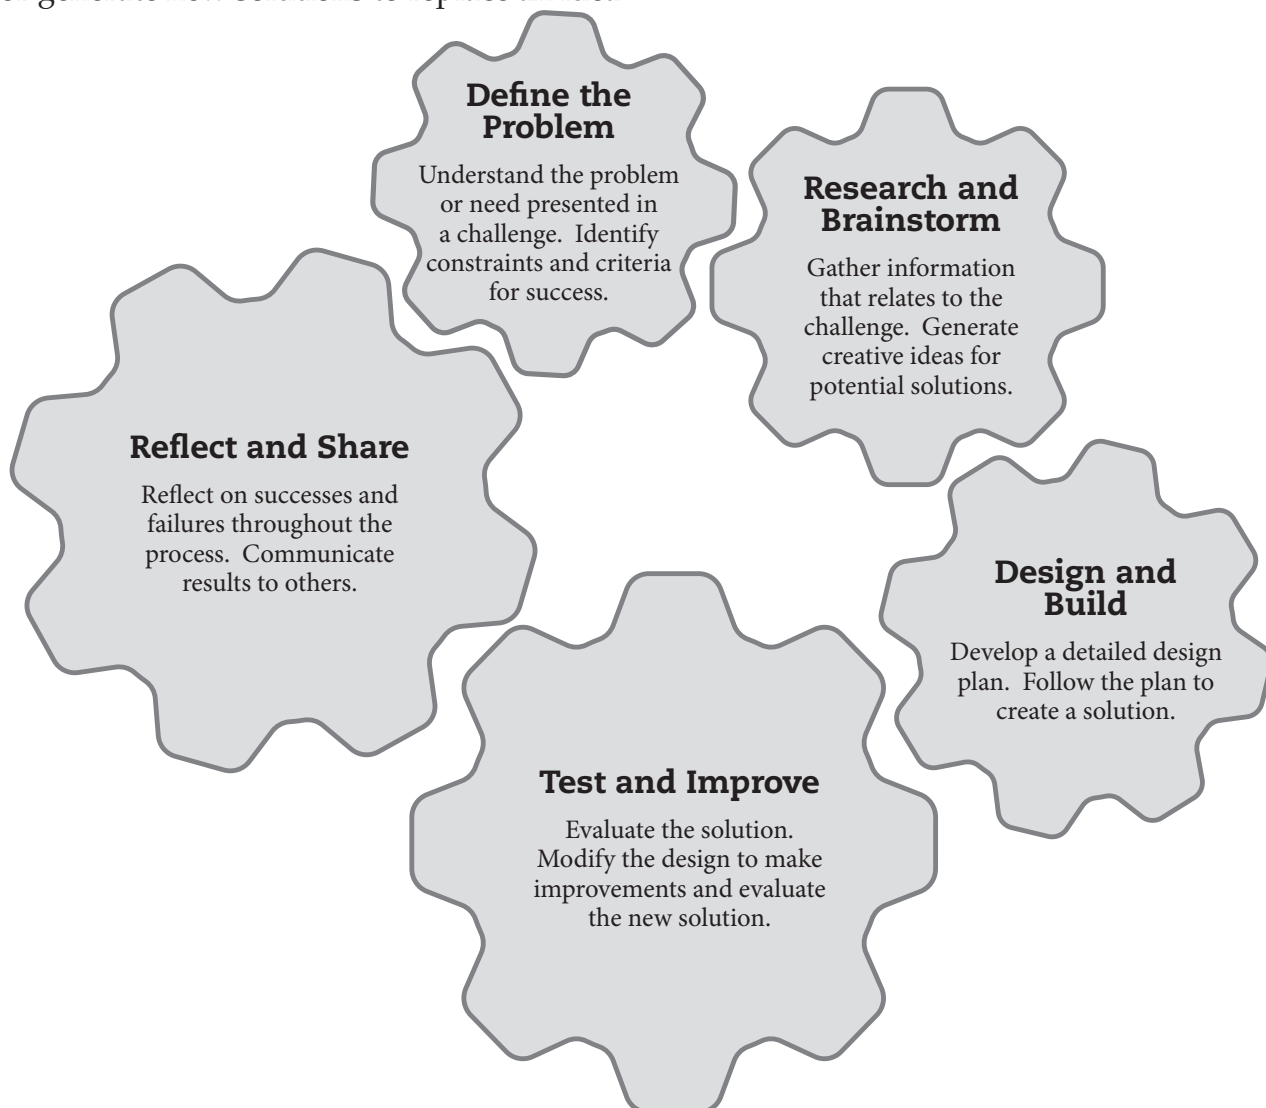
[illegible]

Define the Problem

Understand the problem or need presented in a challenge. Identify constraints and criteria for success.

Research and Brainstorm

Gather information that relates to the challenge. Generate creative ideas for potential solutions.

Design and Build

Develop a detailed design plan. Follow the plan to create a solution.

Test and Improve

Evaluate the solution. Modify the design to make improvements and evaluate the new solution.

Reflect and Share

Reflect on successes and failures throughout the process. Communicate results to others.